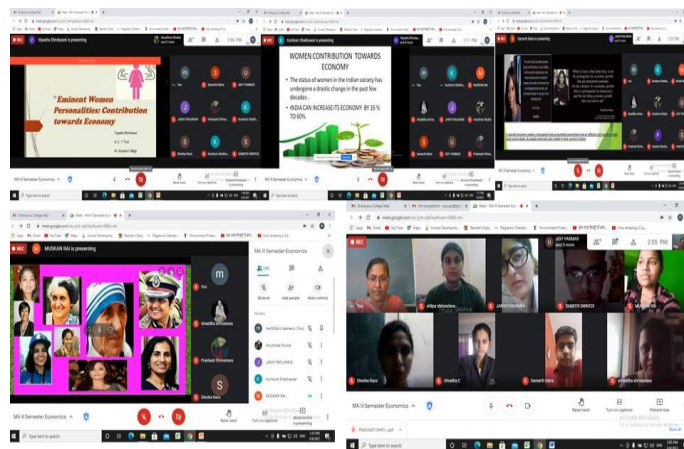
Vipasha Shrotavsen is presenting

"Eminent Women Personalities Contribution towards Economy

Kumkum Shekhawat is presenting

WOMEN CONTRIBUTION TOWARDS ECONOMY

• The status of women in the Indian society has undergone a drastic change in the past few decades.

• INDIA CAN INCREASE ITS ECONOMY BY 16 % TO 60%.

Samarth Rai is presenting

MA II Semester Economics

Type here to search

MUSKAN RAI is presenting

MA II Semester Economics

You

shraddha shrivastava

Prashant Shrivastava

Shweta Rure

MA II Semester Economics

You

vidya shrivastava

JAYA PANJWANI

SAMEER DWIVEDI

Shweta Rure

Shradha C

Samarth Sera

Raise hand

Turn on captions

Present now

Type here to search

2:35 PM